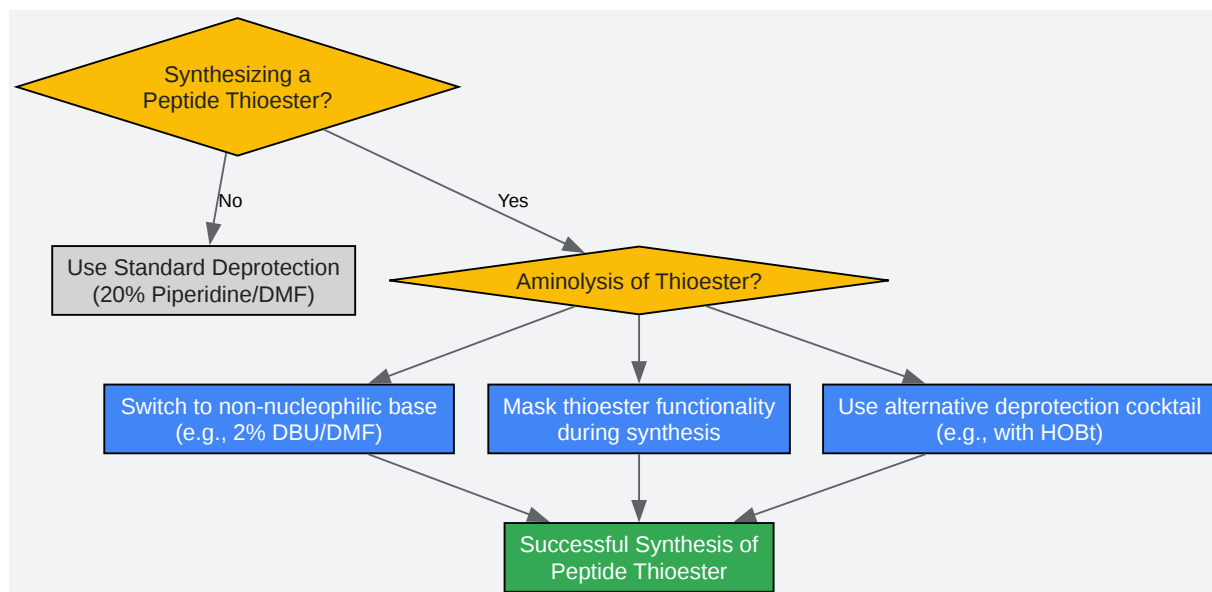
Synthesizing a Peptide Thioester?

No

Yes

Use Standard Deprotection (20% Piperidine/DMF)

Aminolysis of Thioester?

Switch to non-nucleophilic base (e.g., 2% DBU/DMF)

Mask thioester functionality during synthesis

Use alternative deprotection cocktail (e.g., with HOBt)

Successful Synthesis of Peptide Thioester